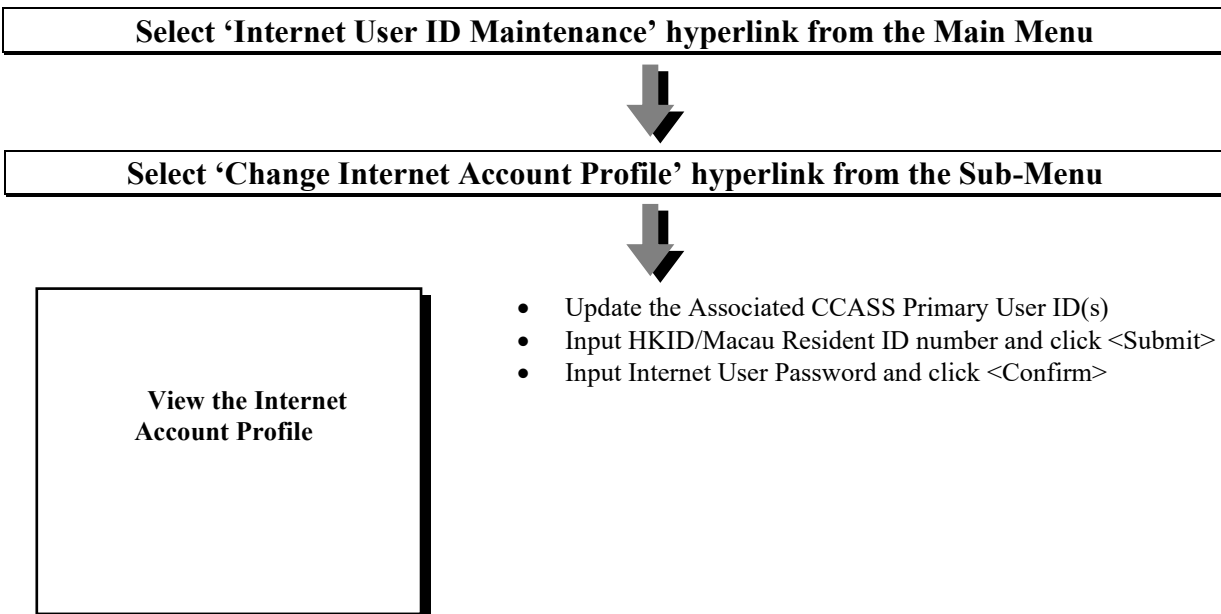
Select ‘Internet User ID Maintenance’ hyperlink from the Main Menu

Select ‘Change Internet Account Profile’ hyperlink from the Sub-Menu

View the Internet Account Profile

- Update the Associated CCASS Primary User ID(s)
- Input HKID/Macau Resident ID number and click <Submit>
- Input Internet User Password and click <Confirm>